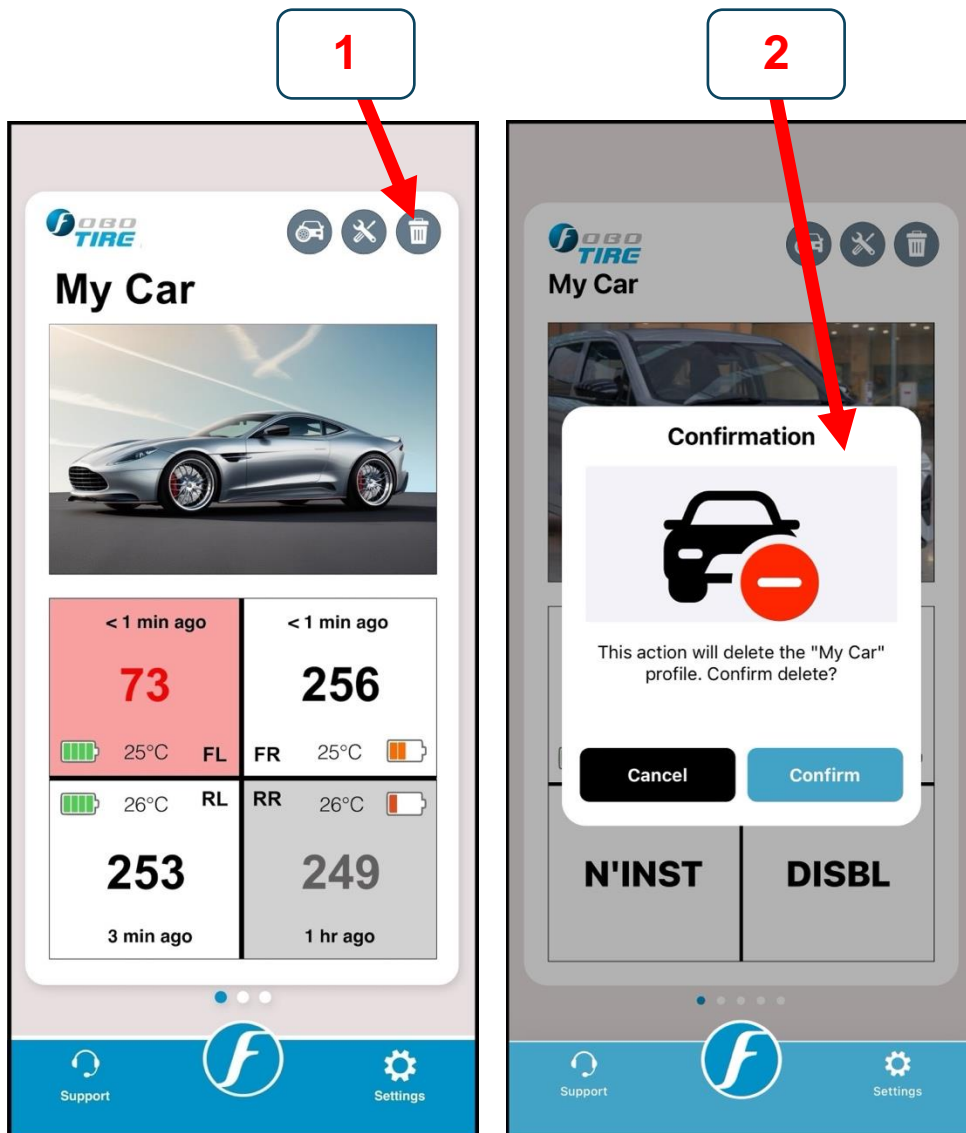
1

FOBO TIRE

My Car

< 1 min ago
73
25°C FL

< 1 min ago
256
FR 25°C

26°C RL
253
3 min ago

RR 26°C
249
1 hr ago

Support
Settings

2

FOBO TIRE

My Car

Confirmation

This action will delete the "My Car" profile. Confirm delete?

Cancel
Confirm

N'INST
DISBL

Support
Settings